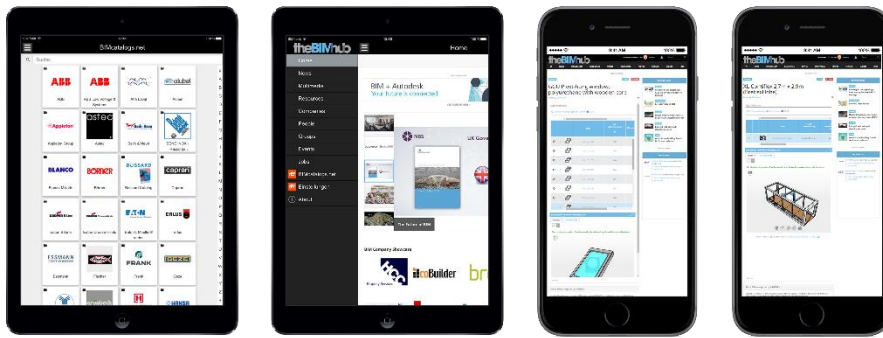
BIMcatalogs.net

ABB
ABB
alubel
Appleton
astec
BLANCO
BORNER
BUSSARD
caprari
EATON
ERLUS
ESSMANN
FRANK
HEWI

theBIMhub
Home
News
Multimedia
Resources
Companies
People
Groups
Events
Jobs
BIMcatalogs.net
Einstellungen
About

BIM + Autodesk
Your future is connected
UK Gov
iCoBuilder

9:41 AM
100%
theBIMhub

9:41 AM
100%
theBIMhub